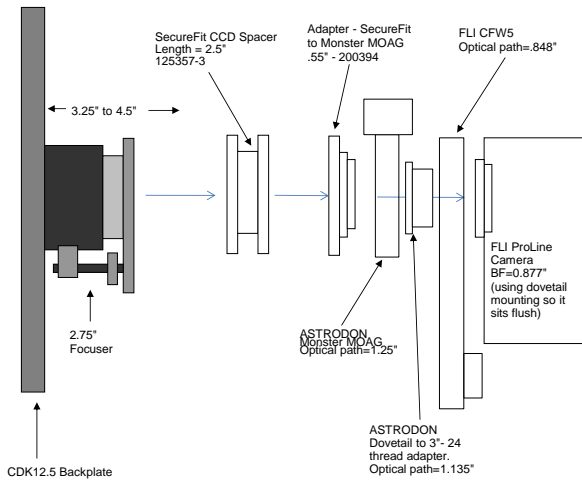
SecureFit CCD Spacer
Length = 2.5"
125357-3

Adapter - SecureFit to Monster MOAG
.55" - 200394

FLI CFW5
Optical path=.848"

3.25" to 4.5"

FLI ProLine Camera
BF=0.877"
(using dovetail mounting so it sits flush)

2.75"
Focuser

ASTRODON
Monster MOAG
Optical path=1.25"

ASTRODON
Dovetail to 3"- 24 thread adapter.
Optical path=1.135"

CDK12.5 Backplate